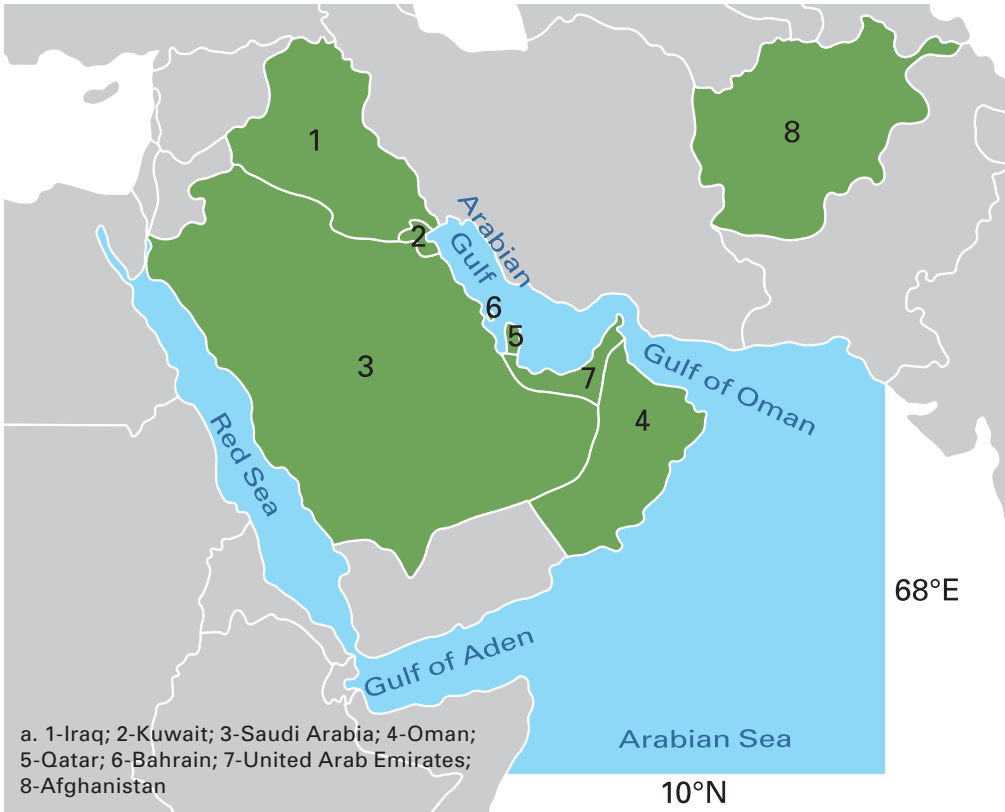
1

8

2

Arabian Gulf

6

5

3

7

Gulf of Oman

4

Red Sea

68°E

Gulf of Aden

a. 1-Iraq; 2-Kuwait; 3-Saudi Arabia; 4-Oman; 5-Qatar; 6-Bahrain; 7-United Arab Emirates; 8-Afghanistan

Arabian Sea

10°N